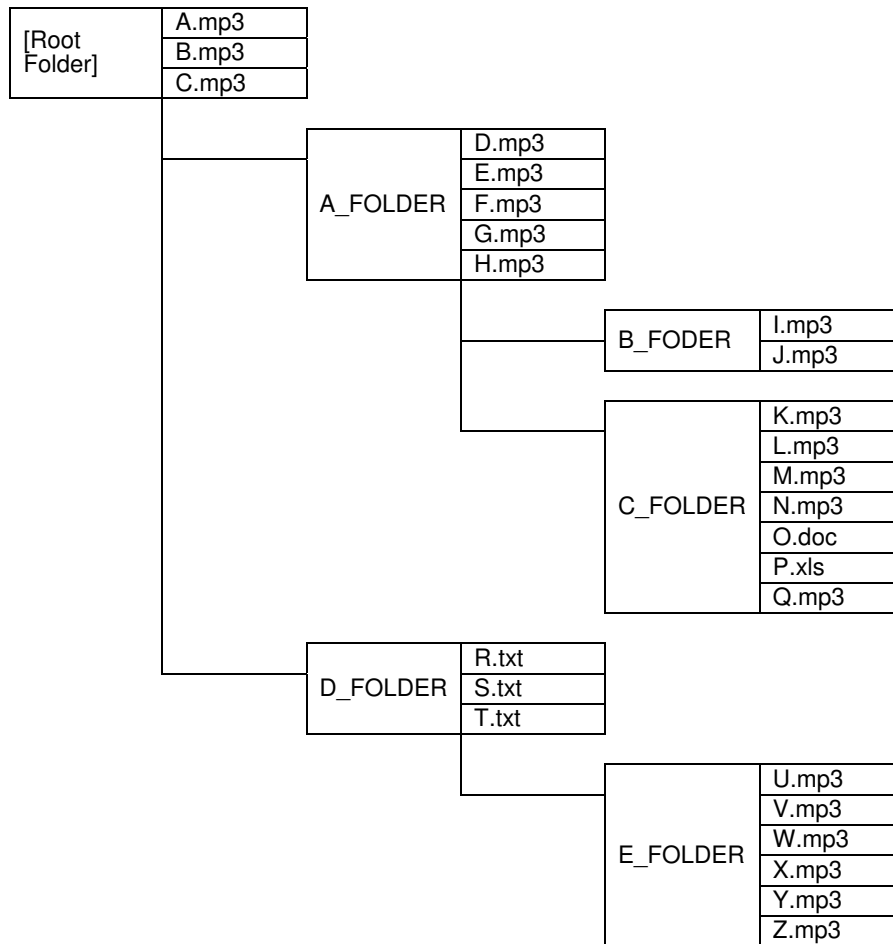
[Root Folder]
A.mp3
B.mp3
C.mp3

A_FOLDER
D.mp3
E.mp3
F.mp3
G.mp3
H.mp3

B_FODER
I.mp3
J.mp3

C_FOLDER
K.mp3
L.mp3
M.mp3
N.mp3
O.doc
P.xls
Q.mp3

D_FOLDER
R.txt
S.txt
T.txt

E_FOLDER
U.mp3
V.mp3
W.mp3
X.mp3
Y.mp3
Z.mp3